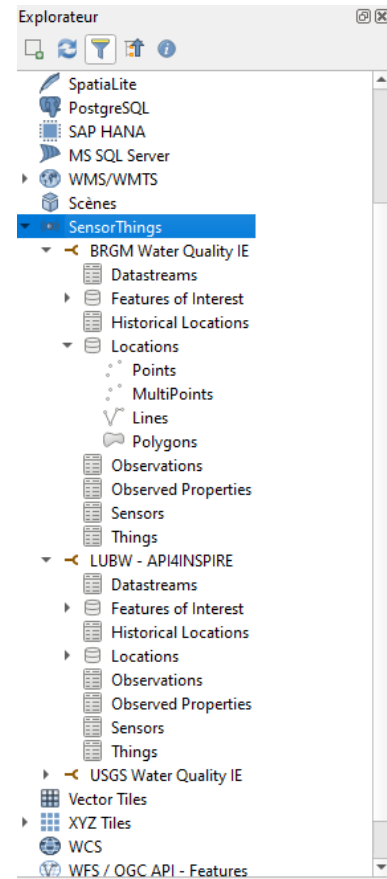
Explorateur

SpatiaLite
PostgreSQL
SAP HANA
MS SQL Server
WMS/WMTS
Scènes
SensorThings
BRGM Water Quality IE
Datastreams
Features of Interest
Historical Locations
Locations
Points
MultiPoints
Lines
Polygons
Observations
Observed Properties
Sensors
Things
LUBW - API4INSPIRE
Datastreams
Features of Interest
Historical Locations
Locations
Observations
Observed Properties
Sensors
Things
USGS Water Quality IE
Vector Tiles
XYZ Tiles
WCS
WFS / OGC API - Features